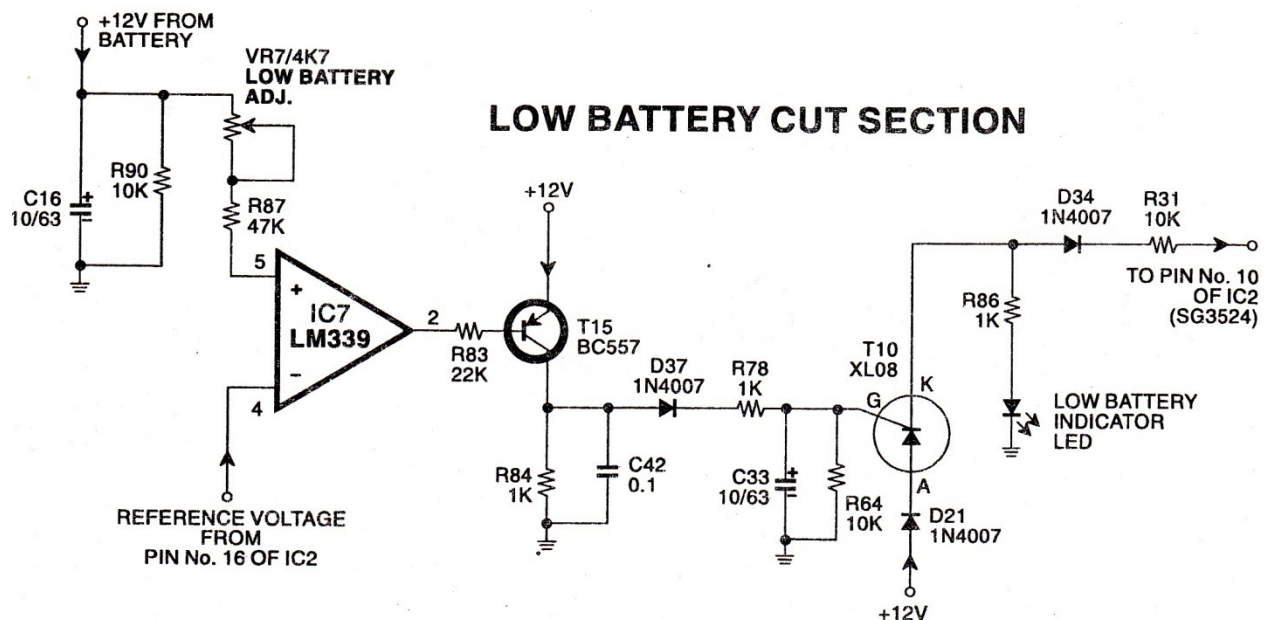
+12V FROM BATTERY

VR7/4K7 LOW BATTERY ADJ.

LOW BATTERY CUT SECTION

C16 10/63

R90 10K

R87 47K

5

+

IC7 LM339

−

4

2

R83 22K

+12V

T15 BC557

D37 1N4007

R78 1K

R84 1K

C42 0.1

C33 10/63

R64 10K

T10 XL08

G

K

A

D21 1N4007

+12V

D34 1N4007

R31 10K

TO PIN No. 10 OF IC2 (SG3524)

R86 1K

LOW BATTERY INDICATOR LED

REFERENCE VOLTAGE FROM PIN No. 16 OF IC2